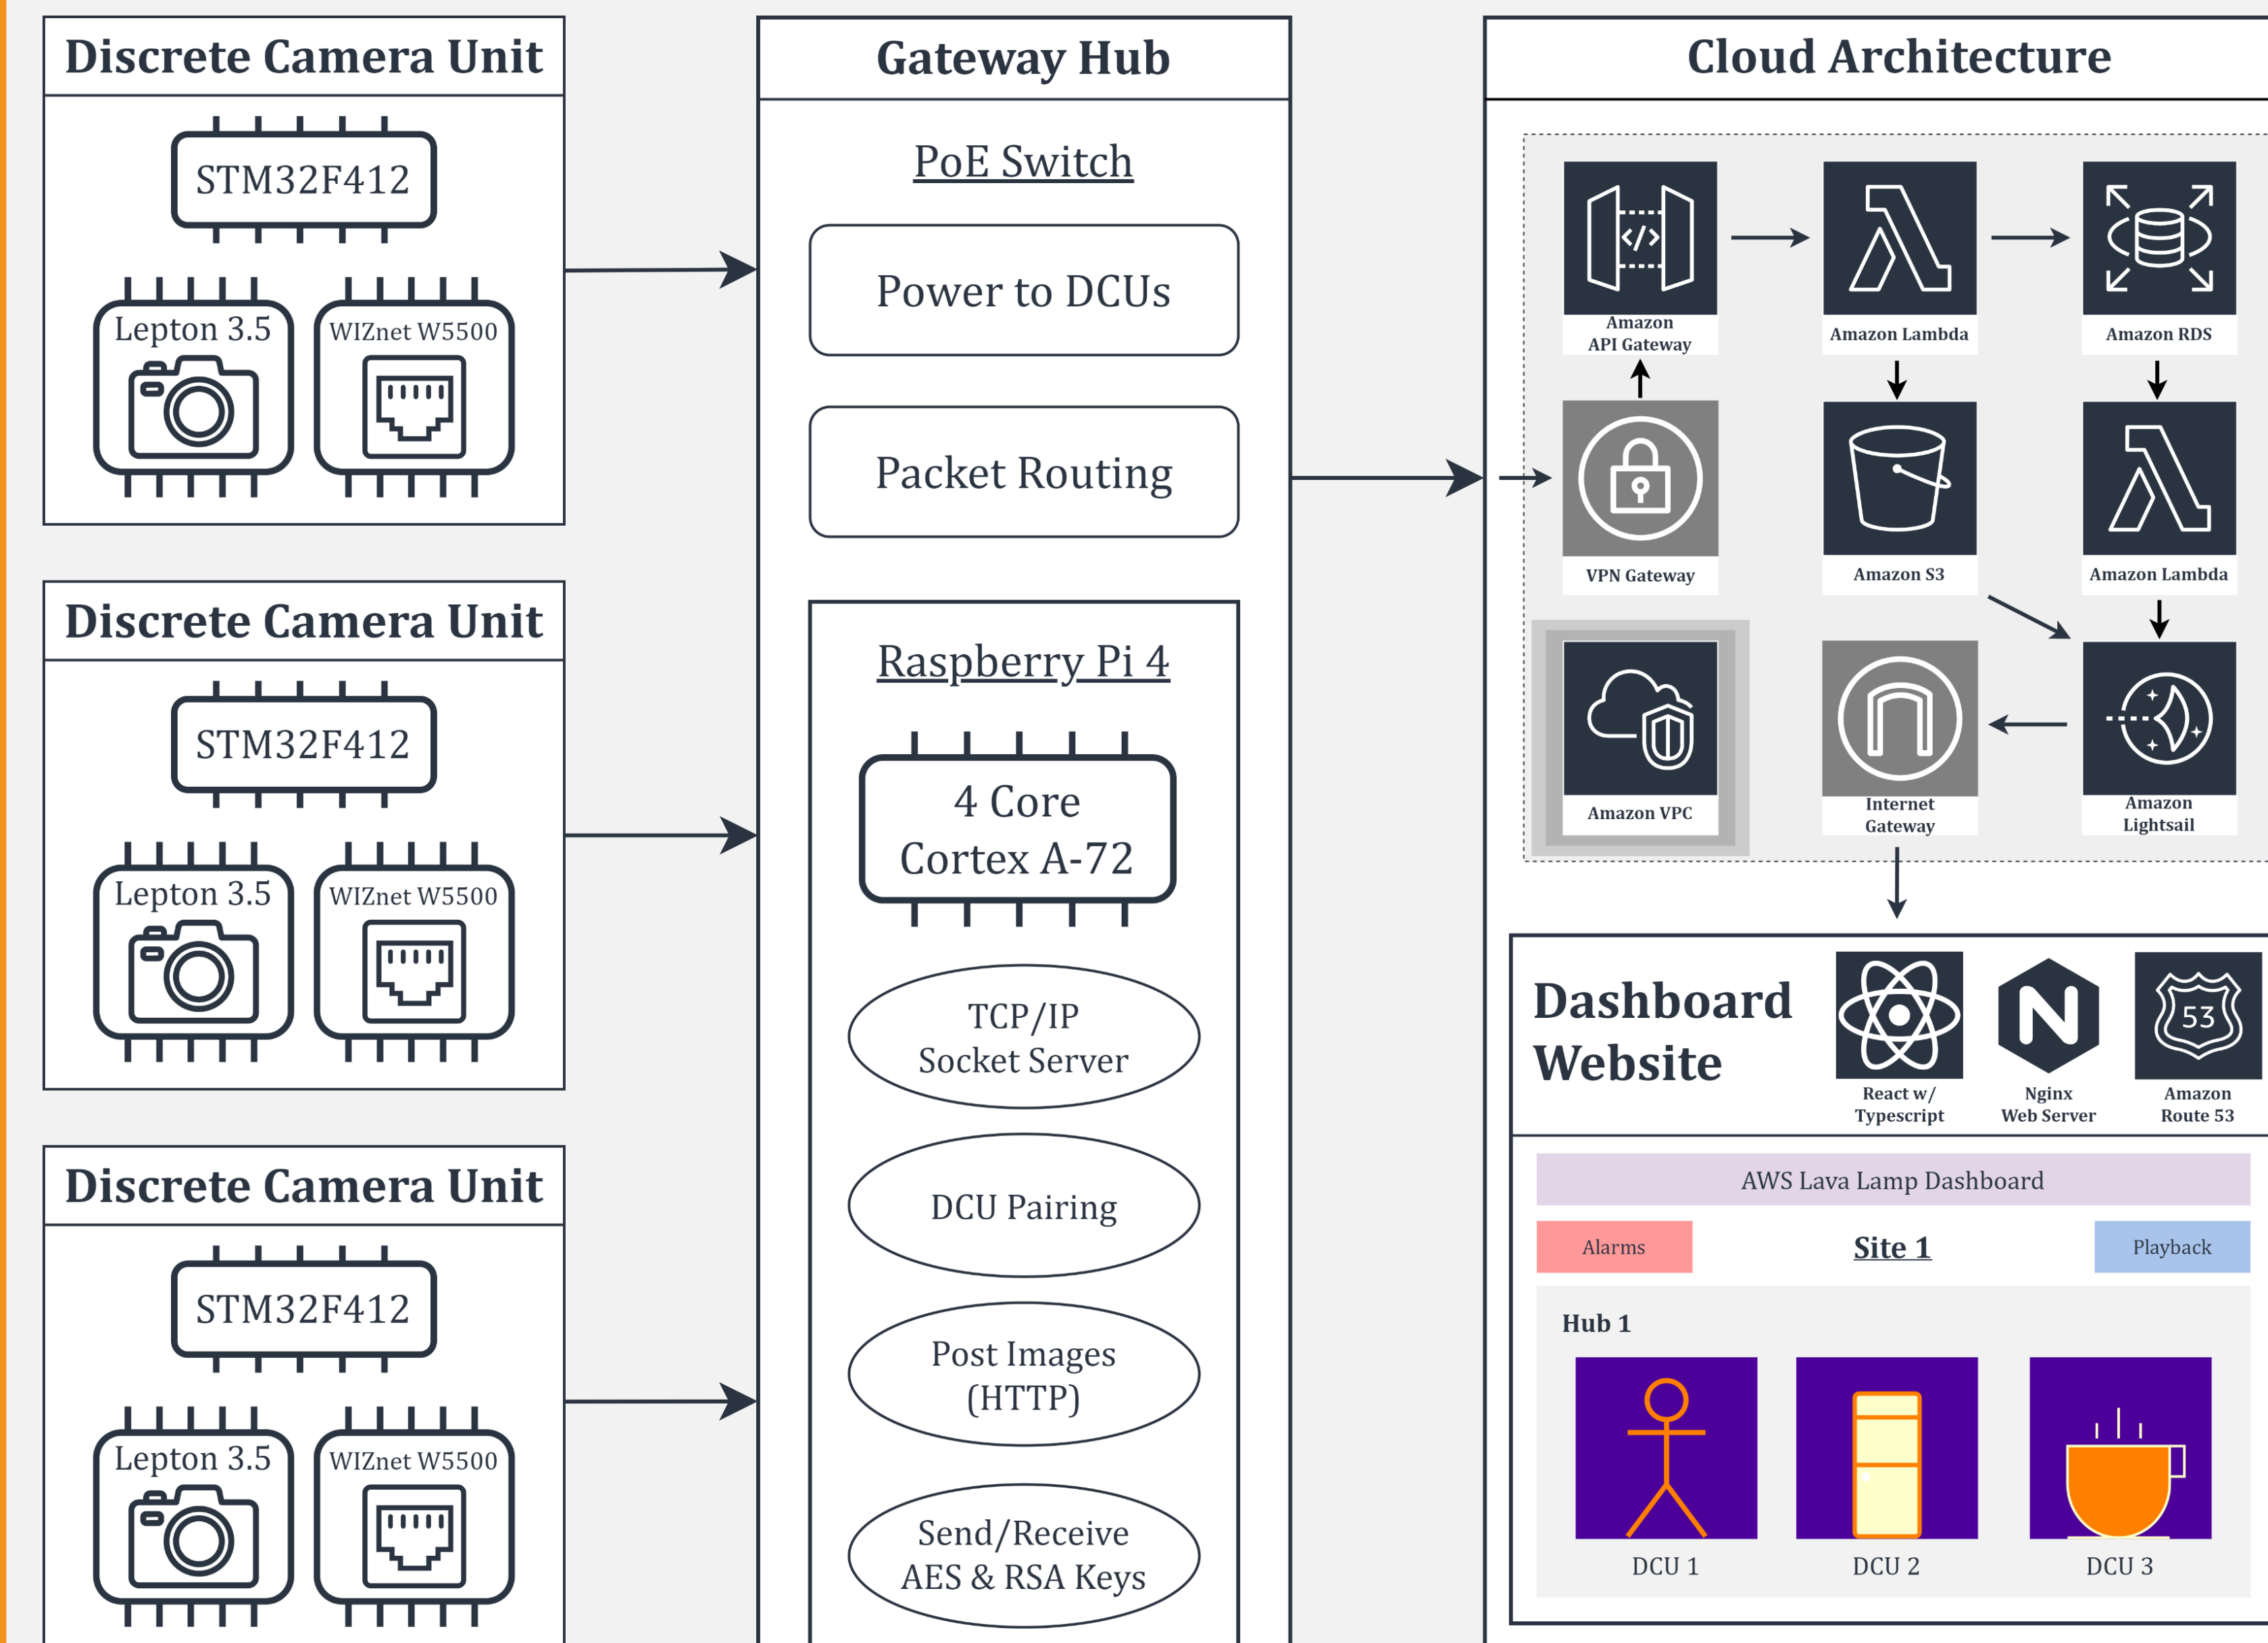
Discrete Camera Unit

STM32F412

Lepton 3.5

WIZnet W5500

Discrete Camera Unit

STM32F412

Lepton 3.5

WIZnet W5500

Discrete Camera Unit

STM32F412

Lepton 3.5

WIZnet W5500

Gateway Hub

PoE Switch

Power to DCUs

Packet Routing

Raspberry Pi 4

4 Core
Cortex A-72

TCP/IP
Socket Server

DCU Pairing

Post Images
(HTTP)

Send/Receive
AES & RSA Keys

Cloud Architecture

Amazon
API Gateway

Amazon Lambda

Amazon RDS

VPN Gateway

Amazon S3

Amazon Lambda

Amazon VPC

Internet
Gateway

Amazon
Lightsail

Dashboard
Website

React w/
Typescript

Nginx
Web Server

53

Amazon
Route 53

AWS Lava Lamp Dashboard

Alarms

Site 1

Playback

Hub 1

DCU 1

DCU 2

DCU 3